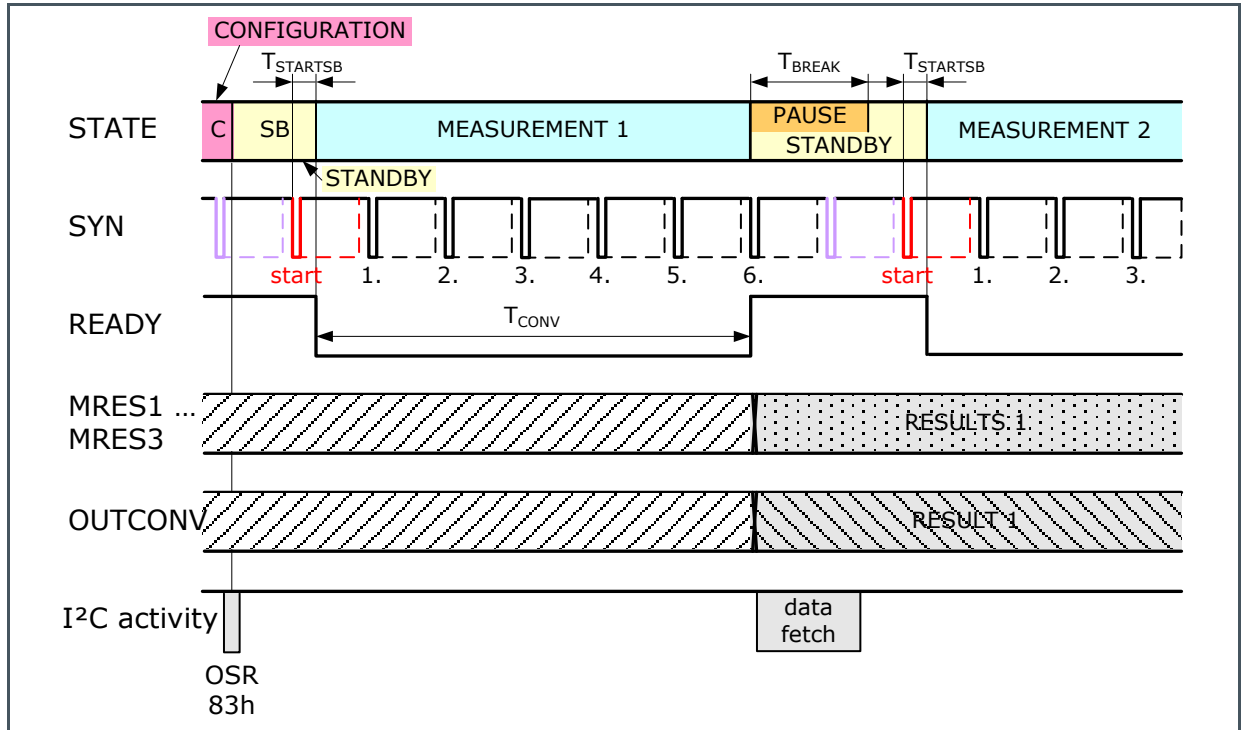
CONFIGURATION

$T_{STARTSB}$

$T_{BREAK}$

$T_{STARTSB}$

STATE

C

SB

MEASUREMENT 1

PAUSE

STANDBY

MEASUREMENT 2

STANDBY

SYN

start

1.

2.

3.

4.

5.

6.

start

1.

2.

3.

READY

$T_{CONV}$

MRES1 …
MRES3

RESULTS 1

OUTCONV

RESULT 1

I²C activity

data fetch

OSR
83h